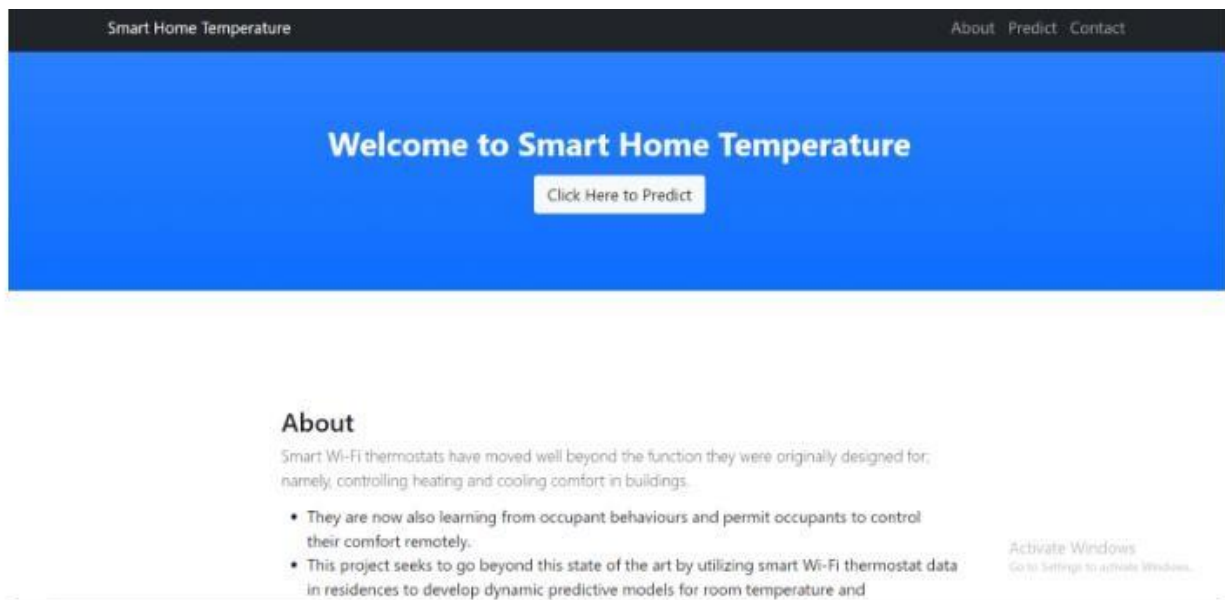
Smart Home Temperature

About Predict Contact

Welcome to Smart Home Temperature

Click Here to Predict

About

Smart Wi-Fi thermostats have moved well beyond the function they were originally designed for; namely, controlling heating and cooling comfort in buildings.

- They are now also learning from occupant behaviours and permit occupants to control their comfort remotely.
- This project seeks to go beyond this state of the art by utilizing smart Wi-Fi thermostat data in residences to develop dynamic predictive models for room temperature and

Activate Windows
Go to Settings to activate Windows.